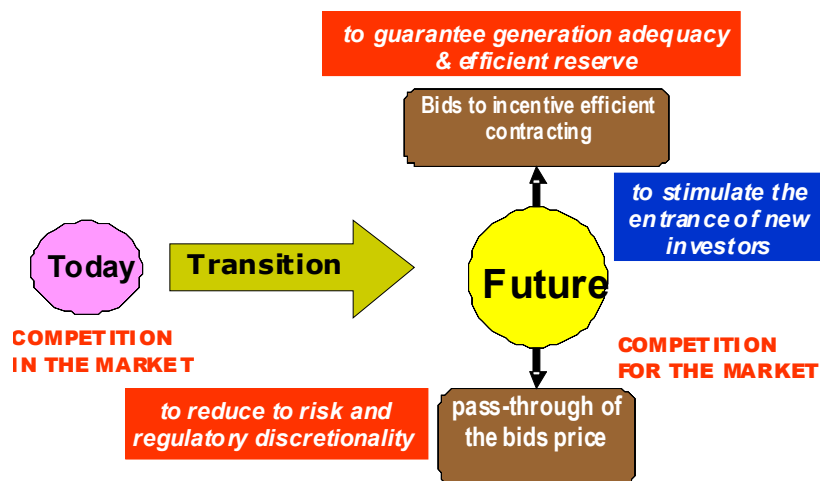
to guarantee generation adequacy & efficient reserve

Bids to incentive efficient contracting

to stimulate the entrance of new investors

Today

Transition

Future

COMPETITION IN THE MARKET

COMPETITION FOR THE MARKET

to reduce to risk and regulatory discretionality

pass-through of the bids price